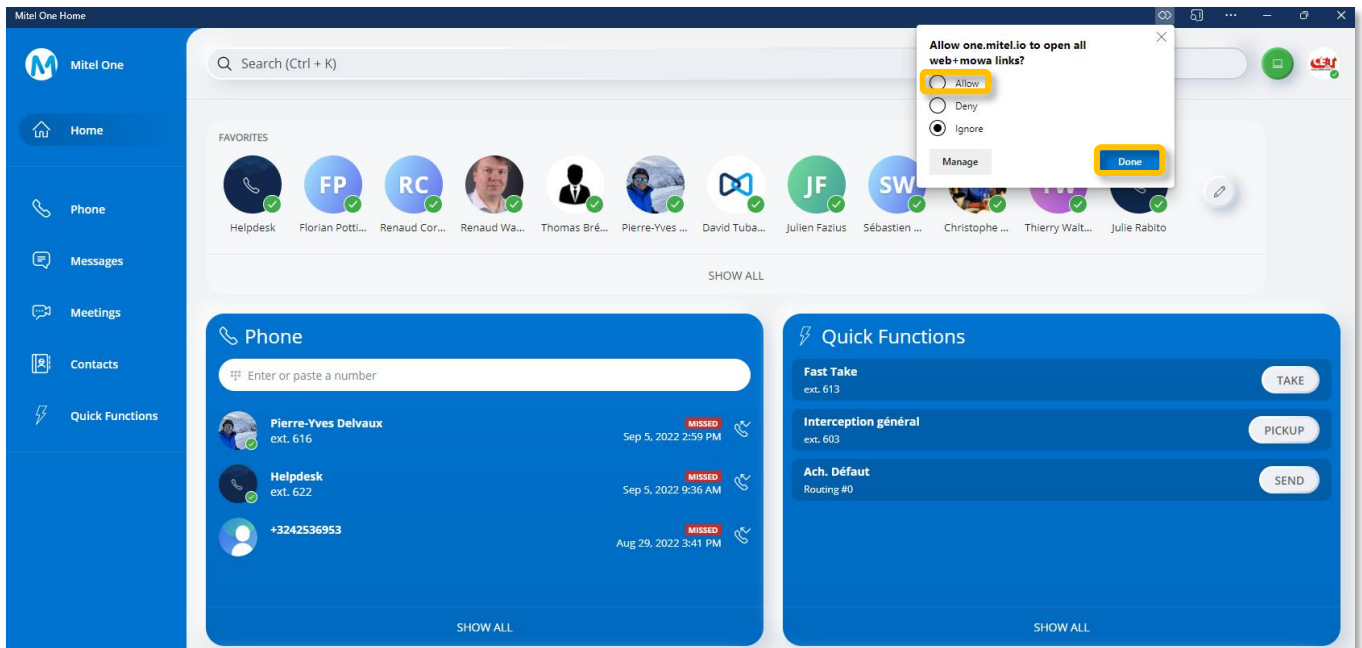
Mitel One Home

Mitel One

Home

Phone

Messages

Meetings

Contacts

Quick Functions

Search (Ctrl + K)

Allow one.mitel.io to open all web+mowa links?

Allow

Deny

Ignore

Manage

Done

FAVORITES

FP RC JF SW TW

Helpdesk Florian Potti... Renaud Cor... Renaud Wa... Thomas Bré... Pierre-Yves ... David Tuba... Julien Fazius Sébastien ... Christophe ... Thierry Walt... Julie Rabito

SHOW ALL

Phone

Enter or paste a number

Pierre-Yves Delvaux
ext. 616
MISSED
Sep 5, 2022 2:59 PM

Helpdesk
ext. 622
MISSED
Sep 5, 2022 9:36 AM

+3242536953
MISSED
Aug 29, 2022 3:41 PM

SHOW ALL

Quick Functions

Fast Take
ext. 613
TAKE

Interception général
ext. 603
PICKUP

Ach. Défaut
Routing #0
SEND

SHOW ALL